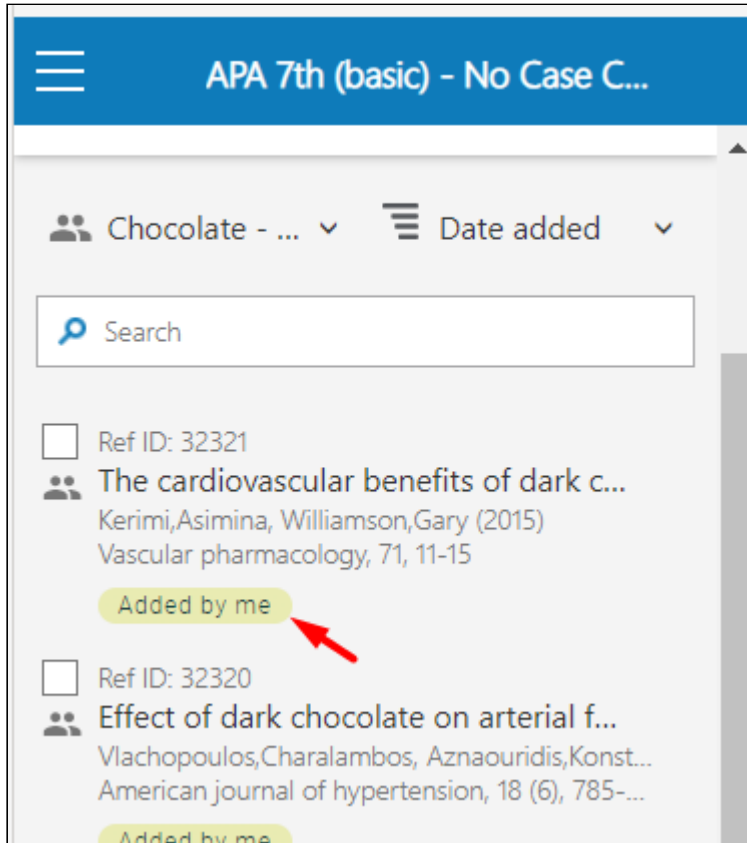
APA 7th (basic) - No Case C...

Chocolate - ...

Date added

Search

Ref ID: 32321

The cardiovascular benefits of dark c...

Kerimi,Asimina, Williamson,Gary (2015)

Vascular pharmacology, 71, 11-15

Added by me

Ref ID: 32320

Effect of dark chocolate on arterial f...

Vlachopoulos,Charalambos, Aznaouridis,Konst...

American journal of hypertension, 18 (6), 785-...

Added by me